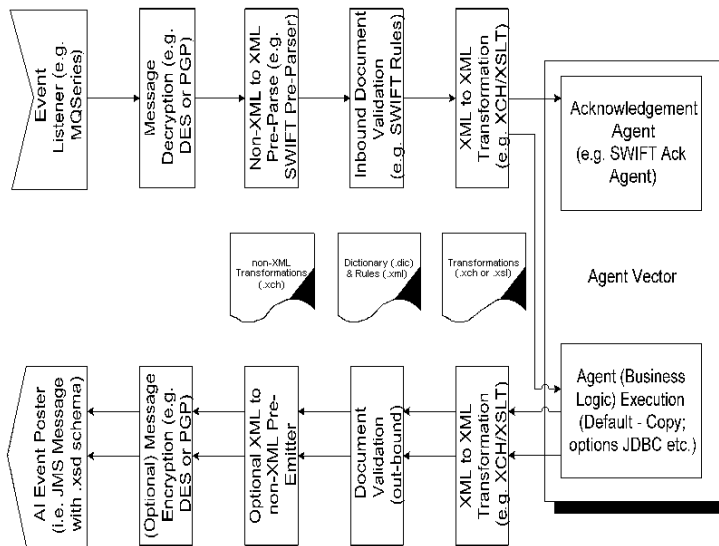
Event Listener (e.g. MQSeries)

Message Decryption (e.g. DES or PGP)

Non-XML to XML Pre-Parse (e.g. SWIFT Pre-Parser)

Inbound Document Validation (e.g. SWIFT Rules)

XML to XML Transformation (e.g. XCH/XSLT)

Acknowledgement Agent (e.g. SWIFT Ack Agent)

non-XML Transformations (.xch)

Dictionary (.dic) & Rules (.xml)

Transformations (.xch or .xsl)

Agent Vector

Agent (Business Logic) Execution (Default - Copy; options JDBC etc.)

XML to XML Transformation (e.g. XCH/XSLT)

Document Validation (out-bound)

Optional XML to non-XML Pre-Emitter

(Optional) Message Encryption (e.g. DES or PGP)

AI Event Poster (i.e. JMS Message with .xsd schema)